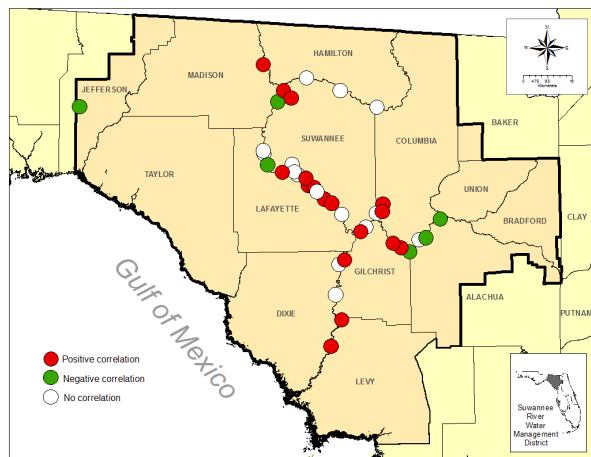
HAMILTON
MADISON
JEFFERSON
SUWANNEE
BAKER
COLUMBIA
TAYLOR
UNION
LAFAYETTE
BRADFORD
CLAY
GILCHRIST
ALACHUA
PUTNAM
DIXIE
Gulf of Mexico
LEVY
Positive correlation
Negative correlation
No correlation
Suwannee River Water Management District
N
S
E
W
Kilometers